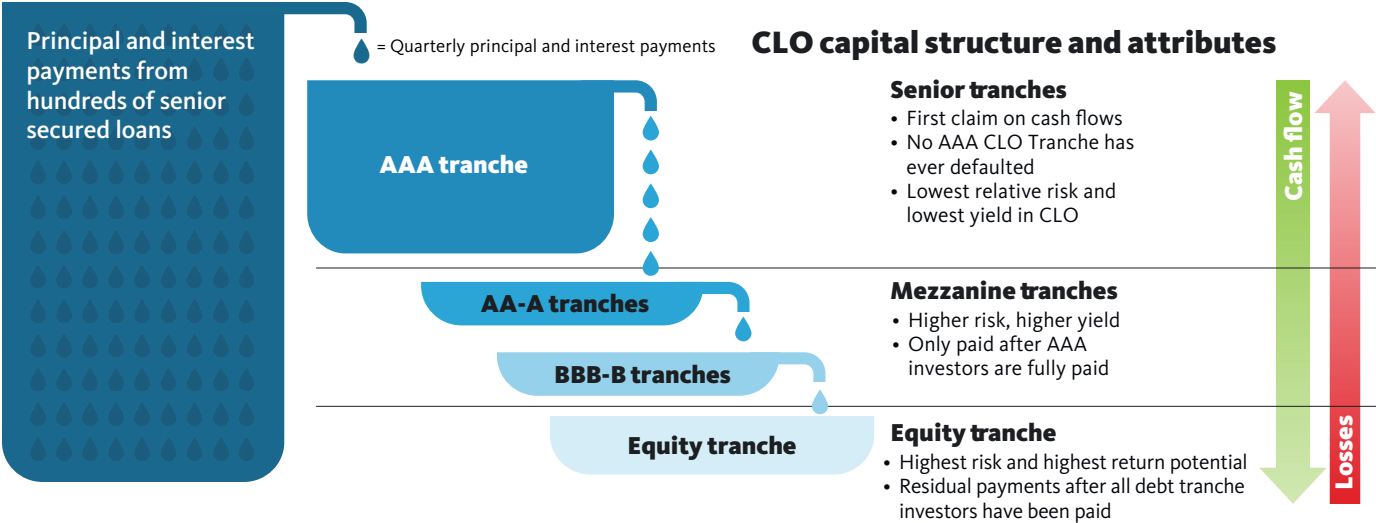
Principal and interest payments from hundreds of senior secured loans

= Quarterly principal and interest payments

CLO capital structure and attributes

AAA tranche

Senior tranches
• First claim on cash flows
• No AAA CLO Tranche has ever defaulted
• Lowest relative risk and lowest yield in CLO

AA-A tranches

BBB-B tranches

Mezzanine tranches
• Higher risk, higher yield
• Only paid after AAA investors are fully paid

Equity tranche

Equity tranche
• Highest risk and highest return potential
• Residual payments after all debt tranche investors have been paid

Cash flow

Losses